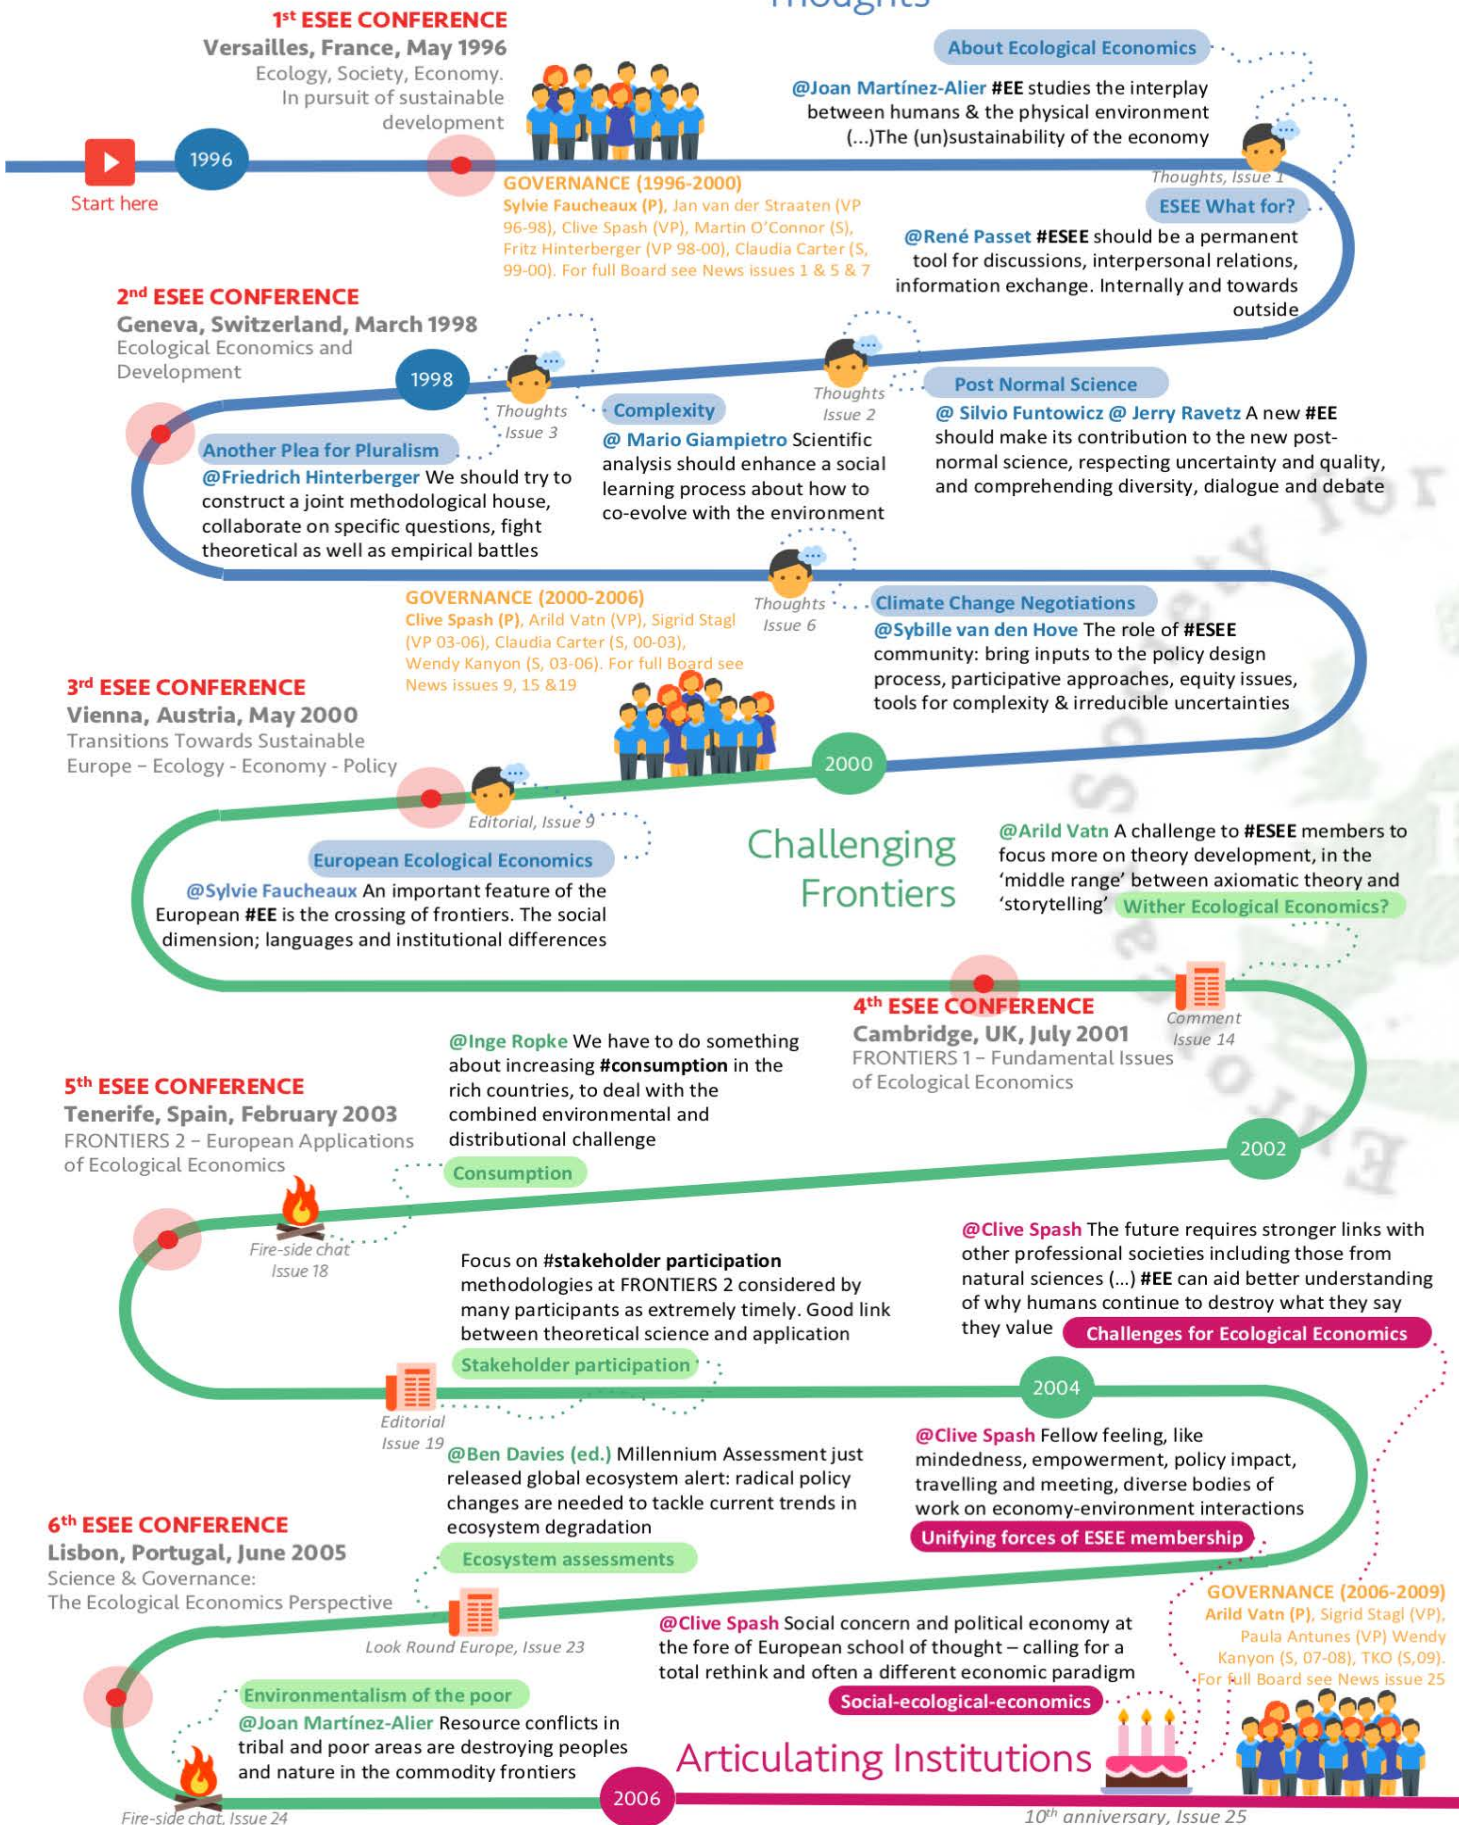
Thoughts

1st ESEE CONFERENCE
Versailles, France, May 1996
Ecology, Society, Economy. In pursuit of sustainable development

1996

Start here

About Ecological Economics
@Joan Martínez-Alier #EE studies the interplay between humans & the physical environment (...)The (un)sustainability of the economy
Thoughts, Issue 1

GOVERNANCE (1996-2000)
Sylvie Faucheaux (P), Jan van der Straaten (VP 96-98), Clive Spash (VP), Martin O'Connor (S), Fritz Hinterberger (VP 98-00), Claudia Carter (S, 99-00). For full Board see News issues 1 & 5 & 7

ESEE What for?
@René Passet #ESEE should be a permanent tool for discussions, interpersonal relations, information exchange. Internally and towards outside

2nd ESEE CONFERENCE
Geneva, Switzerland, March 1998
Ecological Economics and Development

1998

Thoughts Issue 3

Thoughts Issue 2

Post Normal Science
@ Silvio Funtowicz @ Jerry Ravetz A new #EE should make its contribution to the new post-normal science, respecting uncertainty and quality, and comprehending diversity, dialogue and debate

Complexity
@ Mario Giampietro Scientific analysis should enhance a social learning process about how to co-evolve with the environment

Another Plea for Pluralism
@Friedrich Hinterberger We should try to construct a joint methodological house, collaborate on specific questions, fight theoretical as well as empirical battles

GOVERNANCE (2000-2006)
Clive Spash (P), Arild Vatn (VP), Sigrid Stagl (VP 03-06), Claudia Carter (S, 00-03), Wendy Kanyon (S, 03-06). For full Board see News issues 9, 15 &19

Thoughts Issue 6

Climate Change Negotiations
@Sybille van den Hove The role of #ESEE community: bring inputs to the policy design process, participative approaches, equity issues, tools for complexity & irreducible uncertainties

3rd ESEE CONFERENCE
Vienna, Austria, May 2000
Transitions Towards Sustainable Europe – Ecology - Economy - Policy

2000

Editorial, Issue 9

European Ecological Economics
@Sylvie Faucheaux An important feature of the European #EE is the crossing of frontiers. The social dimension; languages and institutional differences

Challenging Frontiers

@Arild Vatn A challenge to #ESEE members to focus more on theory development, in the 'middle range' between axiomatic theory and 'storytelling' Wither Ecological Economics?

4th ESEE CONFERENCE
Cambridge, UK, July 2001
FRONTIERS 1 – Fundamental Issues of Ecological Economics

Comment Issue 14

@Inge Ropke We have to do something about increasing #consumption in the rich countries, to deal with the combined environmental and distributional challenge

5th ESEE CONFERENCE
Tenerife, Spain, February 2003
FRONTIERS 2 – European Applications of Ecological Economics

2002

Consumption

Fire-side chat Issue 18

Focus on #stakeholder participation methodologies at FRONTIERS 2 considered by many participants as extremely timely. Good link between theoretical science and application

Stakeholder participation

@Clive Spash The future requires stronger links with other professional societies including those from natural sciences (...) #EE can aid better understanding of why humans continue to destroy what they say they value Challenges for Ecological Economics

2004

Editorial Issue 19

@Ben Davies (ed.) Millennium Assessment just released global ecosystem alert: radical policy changes are needed to tackle current trends in ecosystem degradation

Ecosystem assessments

@Clive Spash Fellow feeling, like mindedness, empowerment, policy impact, travelling and meeting, diverse bodies of work on economy-environment interactions
Unifying forces of ESEE membership

6th ESEE CONFERENCE
Lisbon, Portugal, June 2005
Science & Governance: The Ecological Economics Perspective

Look Round Europe, Issue 23

@Clive Spash Social concern and political economy at the fore of European school of thought – calling for a total rethink and often a different economic paradigm
Social-ecological-economics

GOVERNANCE (2006-2009)
Arild Vatn (P), Sigrid Stagl (VP), Paula Antunes (VP) Wendy Kanyon (S, 07-08), TKO (S,09). For full Board see News issue 25

Environmentalism of the poor
@Joan Martínez-Alier Resource conflicts in tribal and poor areas are destroying peoples and nature in the commodity frontiers

Articulating Institutions

Fire-side chat, Issue 24

2006

10th anniversary, Issue 25